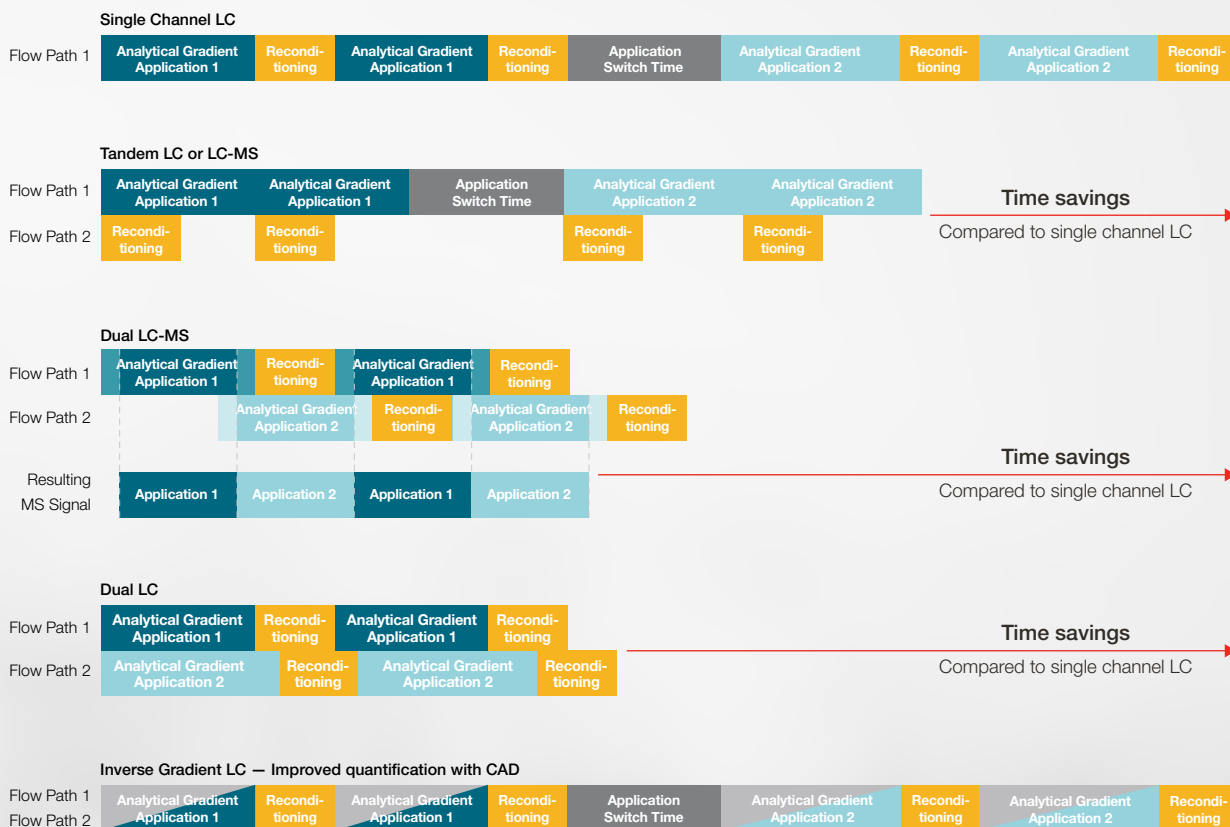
Single Channel LC

Flow Path 1 Analytical Gradient Application 1 Reconditioning Analytical Gradient Application 1 Reconditioning Application Switch Time Analytical Gradient Application 2 Reconditioning Analytical Gradient Application 2 Reconditioning

Tandem LC or LC-MS

Flow Path 1 Analytical Gradient Application 1 Analytical Gradient Application 1 Application Switch Time Analytical Gradient Application 2 Analytical Gradient Application 2

Flow Path 2 Reconditioning Reconditioning Reconditioning Reconditioning

Time savings
Compared to single channel LC

Dual LC-MS

Flow Path 1 Analytical Gradient Application 1 Reconditioning Analytical Gradient Application 1 Reconditioning

Flow Path 2 Analytical Gradient Application 2 Reconditioning Analytical Gradient Application 2 Reconditioning

Resulting MS Signal Application 1 Application 2 Application 1 Application 2

Time savings
Compared to single channel LC

Dual LC

Flow Path 1 Analytical Gradient Application 1 Reconditioning Analytical Gradient Application 1 Reconditioning

Flow Path 2 Analytical Gradient Application 2 Reconditioning Analytical Gradient Application 2 Reconditioning

Time savings
Compared to single channel LC

Inverse Gradient LC — Improved quantification with CAD

Flow Path 1
Flow Path 2 Analytical Gradient Application 1 Reconditioning Analytical Gradient Application 1 Reconditioning Application Switch Time Analytical Gradient Application 2 Reconditioning Analytical Gradient Application 2 Reconditioning